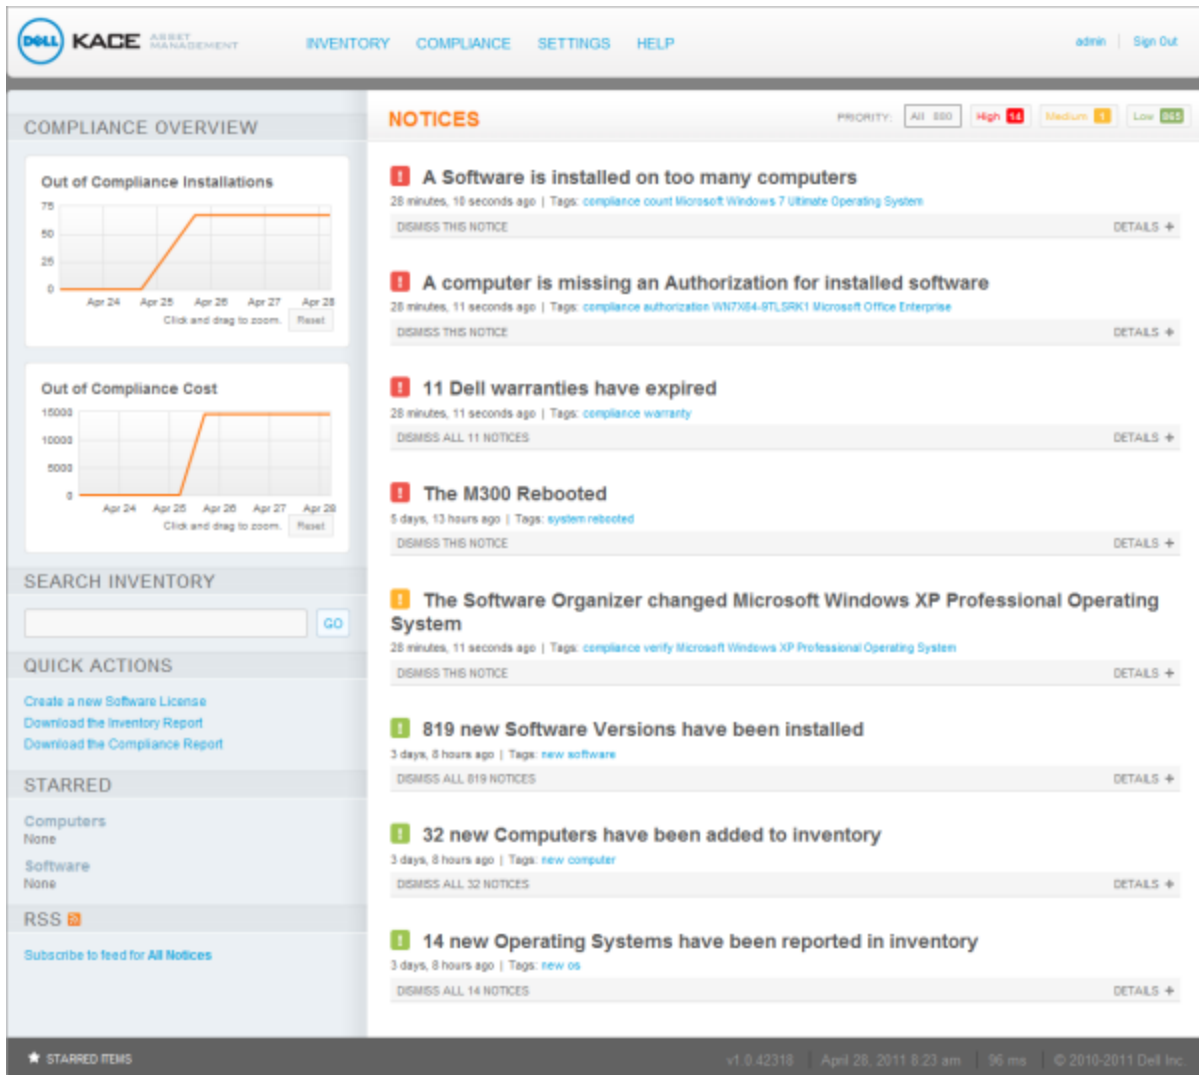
DELL KACE ASSET MANAGEMENT

INVENTORY COMPLIANCE SETTINGS HELP

admin | Sign Out

COMPLIANCE OVERVIEW

Out of Compliance Installations

75
50
25
0
Apr 24 Apr 25 Apr 26 Apr 27 Apr 28
Click and drag to zoom. Reset

Out of Compliance Cost

15000
10000
5000
0
Apr 24 Apr 25 Apr 26 Apr 27 Apr 28
Click and drag to zoom. Reset

SEARCH INVENTORY

GO

QUICK ACTIONS

Create a new Software License
Download the Inventory Report
Download the Compliance Report

STARRED

Computers
None
Software
None

RSS

Subscribe to feed for All Notices

NOTICES

PRIORITY: All 880 High 14 Medium 1 Low 865

! A Software is installed on too many computers
28 minutes, 10 seconds ago | Tags: compliance count Microsoft Windows 7 Ultimate Operating System
DISMISS THIS NOTICE DETAILS +

! A computer is missing an Authorization for installed software
28 minutes, 11 seconds ago | Tags: compliance authorization WIN7X64-9TLSRK1 Microsoft Office Enterprise
DISMISS THIS NOTICE DETAILS +

! 11 Dell warranties have expired
28 minutes, 11 seconds ago | Tags: compliance warranty
DISMISS ALL 11 NOTICES DETAILS +

! The M300 Rebooted
5 days, 13 hours ago | Tags: system rebooted
DISMISS THIS NOTICE DETAILS +

! The Software Organizer changed Microsoft Windows XP Professional Operating System
28 minutes, 11 seconds ago | Tags: compliance verify Microsoft Windows XP Professional Operating System
DISMISS THIS NOTICE DETAILS +

! 819 new Software Versions have been installed
3 days, 8 hours ago | Tags: new software
DISMISS ALL 819 NOTICES DETAILS +

! 32 new Computers have been added to inventory
3 days, 8 hours ago | Tags: new computer
DISMISS ALL 32 NOTICES DETAILS +

! 14 new Operating Systems have been reported in inventory
3 days, 8 hours ago | Tags: new os
DISMISS ALL 14 NOTICES DETAILS +

STARRED ITEMS

v1.0.42318 | April 28, 2011 8:23 am | 96 ms | © 2010-2011 Dell Inc.